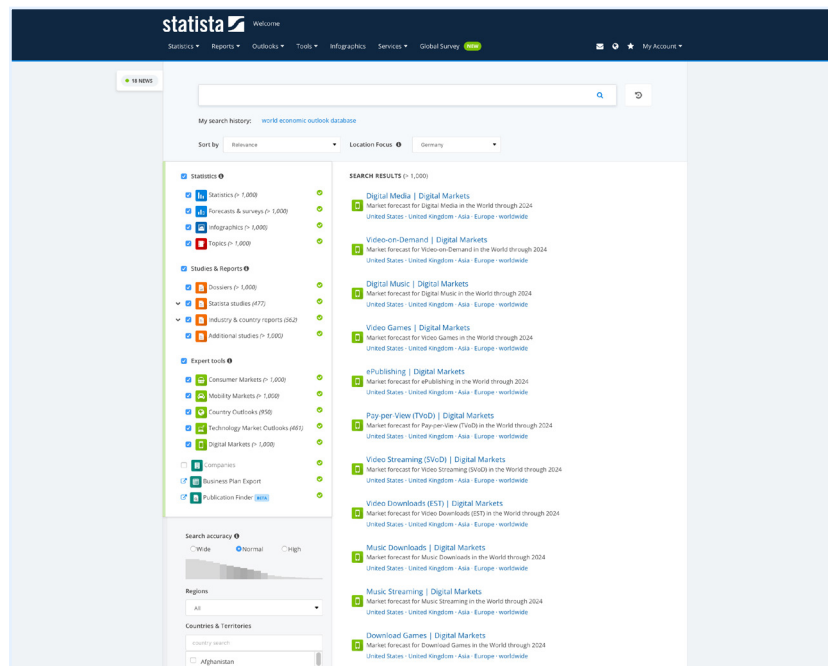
statista Welcome

Statistics ▾ Reports ▾ Outlooks ▾ Tools ▾ Infographics Services ▾ Global Survey NEW My Account ▾

+ 18 NEWS

My search history: world economic outlook database

Sort by Relevance ▾ Location Focus Germany ▾

Statistics
Statistics (> 1,000)
Forecasts & surveys (> 1,000)
Infographics (> 1,000)
Topics (> 1,000)

Studies & Reports
Dossiers (> 1,000)
Statista studies (477)
Industry & country reports (562)
Additional studies (> 1,000)

Expert tools
Consumer Markets (> 1,000)
Mobility Markets (> 1,000)
Country Outlooks (950)
Technology Market Outlooks (461)
Digital Markets (> 1,000)
Companies
Business Plan Export
Publication Finder BETA

Search accuracy
Wide Normal High

Regions
All

Countries & Territories
country search
Afghanistan

SEARCH RESULTS (> 1,000)

Digital Media | Digital Markets
Market forecast for Digital Media in the World through 2024
United States · United Kingdom · Asia · Europe · worldwide

Video-on-Demand | Digital Markets
Market forecast for Video-on-Demand in the World through 2024
United States · United Kingdom · Asia · Europe · worldwide

Digital Music | Digital Markets
Market forecast for Digital Music in the World through 2024
United States · United Kingdom · Asia · Europe · worldwide

Video Games | Digital Markets
Market forecast for Video Games in the World through 2024
United States · United Kingdom · Asia · Europe · worldwide

ePublishing | Digital Markets
Market forecast for ePublishing in the World through 2024
United States · United Kingdom · Asia · Europe · worldwide

Pay-per-View (TVoD) | Digital Markets
Market forecast for Pay-per-View (TVoD) in the World through 2024
United States · United Kingdom · Asia · Europe · worldwide

Video Streaming (SVoD) | Digital Markets
Market forecast for Video Streaming (SVoD) in the World through 2024
United States · United Kingdom · Asia · Europe · worldwide

Video Downloads (EST) | Digital Markets
Market forecast for Video Downloads (EST) in the World through 2024
United States · United Kingdom · Asia · Europe · worldwide

Music Downloads | Digital Markets
Market forecast for Music Downloads in the World through 2024
United States · United Kingdom · Asia · Europe · worldwide

Music Streaming | Digital Markets
Market forecast for Music Streaming in the World through 2024
United States · United Kingdom · Asia · Europe · worldwide

Download Games | Digital Markets
Market forecast for Download Games in the World through 2024
United States · United Kingdom · Asia · Europe · worldwide